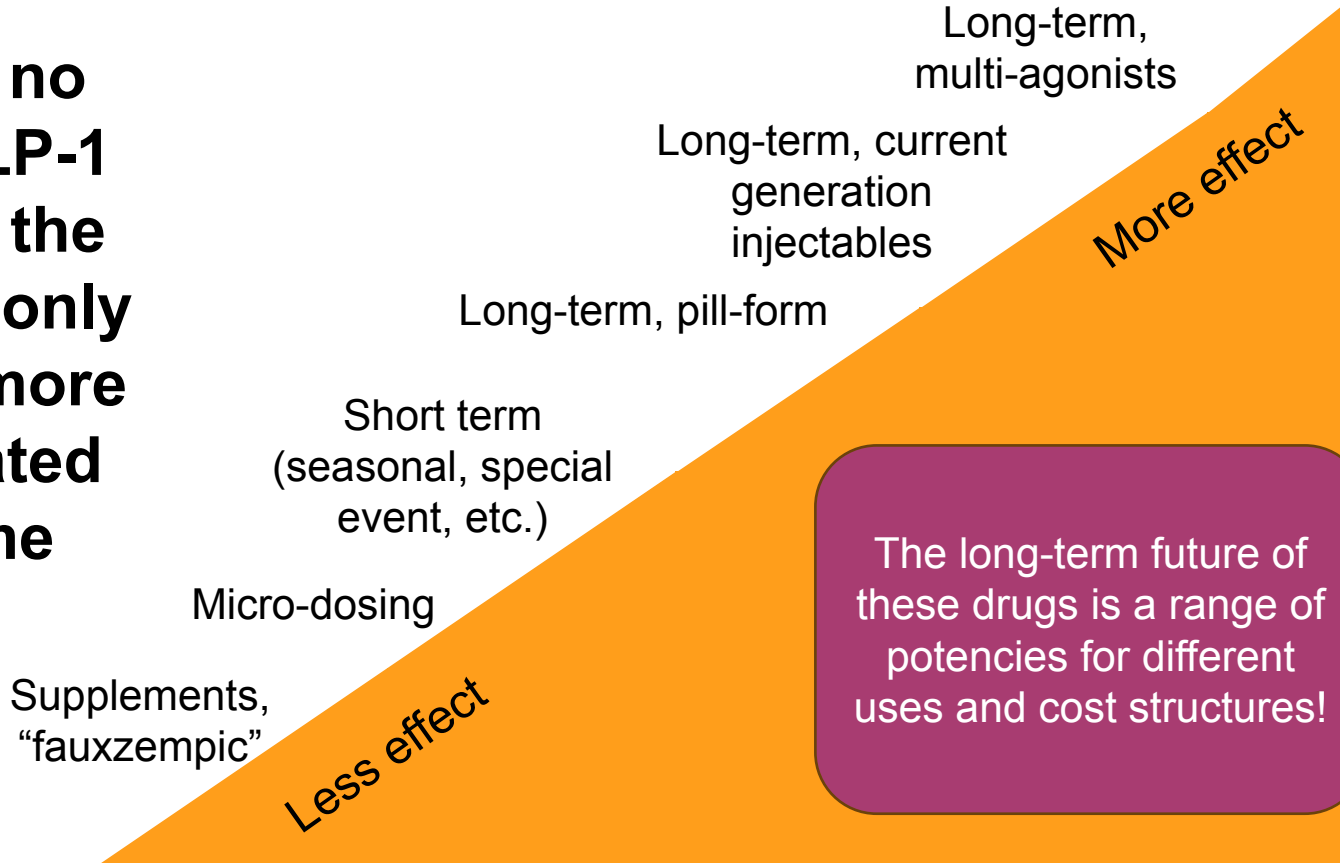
no
LP-1
the
only
more
nted
ne

Long-term, multi-agonists

Long-term, current generation injectables

More effect

Long-term, pill-form

Short term (seasonal, special event, etc.)

The long-term future of these drugs is a range of potencies for different uses and cost structures!

Micro-dosing

Supplements, “fauxzempic”

Less effect